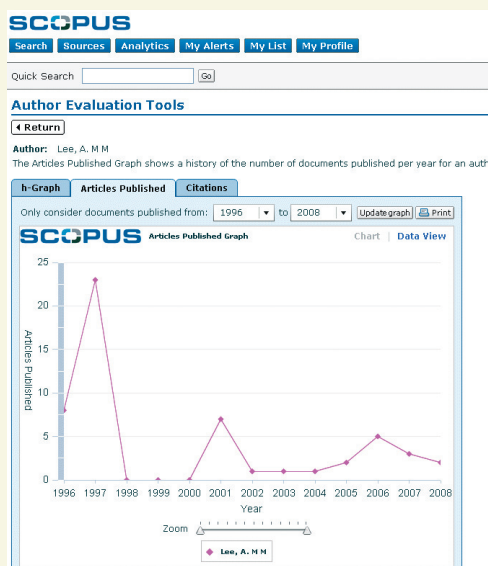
SCOPUS

Search | Sources | Analytics | My Alerts | My List | My Profile

Quick Search [ ] Go

Author Evaluation Tools

◂ Return

Author: Lee, A. M M

The Articles Published Graph shows a history of the number of documents published per year for an auth

h-Graph | Articles Published | Citations

Only consider documents published from: 1996 to 2008 Update graph Print

SCOPUS Articles Published Graph

Chart | Data View

25
20
15
10
5
0

Articles Published

1996 1997 1998 1999 2000 2001 2002 2003 2004 2005 2006 2007 2008

Year

Zoom

Lee, A. M M